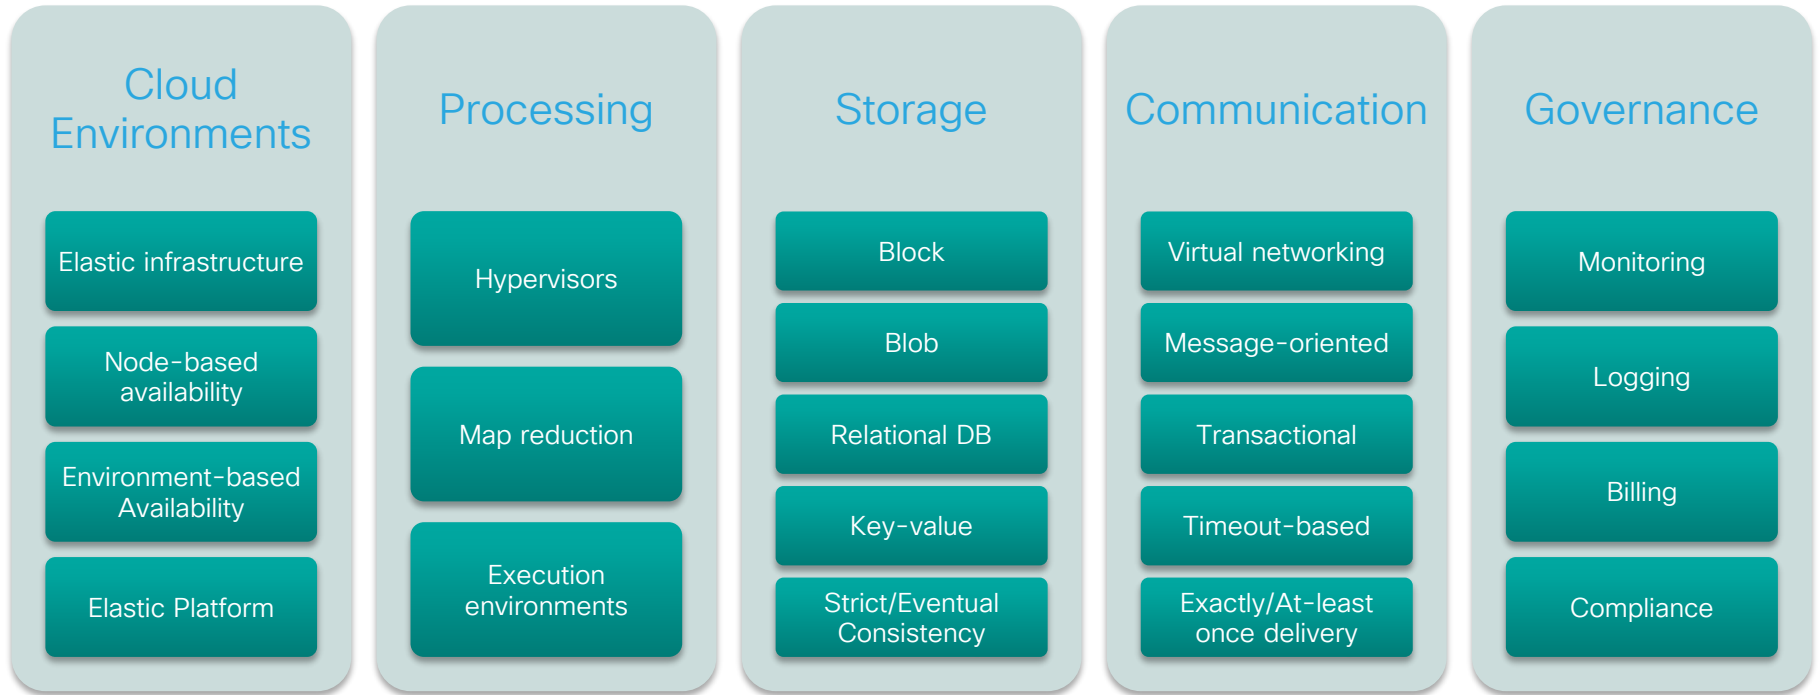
Cloud Environments

Elastic infrastructure

Node-based availability

Environment-based Availability

Elastic Platform

Processing

Hypervisors

Map reduction

Execution environments

Storage

Block

Blob

Relational DB

Key-value

Strict/Eventual Consistency

Communication

Virtual networking

Message-oriented

Transactional

Timeout-based

Exactly/At-least once delivery

Governance

Monitoring

Logging

Billing

Compliance